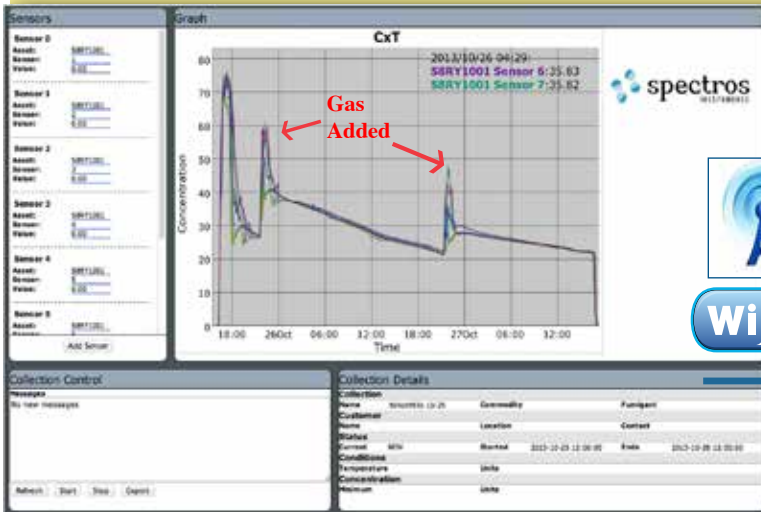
Sensors

Sensor 0
Asset: S8RY1001
Sensor: 0
Value: 0.00

Sensor 1
Asset: S8RY1001
Sensor: 1
Value: 0.00

Sensor 2
Asset: S8RY1001
Sensor: 2
Value: 0.00

Sensor 3
Asset: S8RY1001
Sensor: 3
Value: 0.00

Sensor 4
Asset: S8RY1001
Sensor: 4
Value: 0.00

Sensor 5
Asset: S8RY1001
Sensor: 5
Value: 0.00

Add Sensor

Graph

CxT

2013/10/26 04:29:
S8RY1001 Sensor 6:35.63
S8RY1001 Sensor 7:35.82

Gas Added

80
70
60
50
40
30
20
10
0

Concentration

18:00 26Oct 06:00 12:00 18:00 27Oct 06:00 12:00

Time

spectros INSTRUMENTS

Wi

Collection Control

Messages
No new messages

Refresh Start Stop Export

Collection Details

Collection
Name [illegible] Commodity Fumigant
Customer
Name Location Contact
Status
Current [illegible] Started 2013-10-25 12:00:00 Ends 2013-10-28 12:00:00
Conditions
Temperature Units
Concentration
Minimum Units